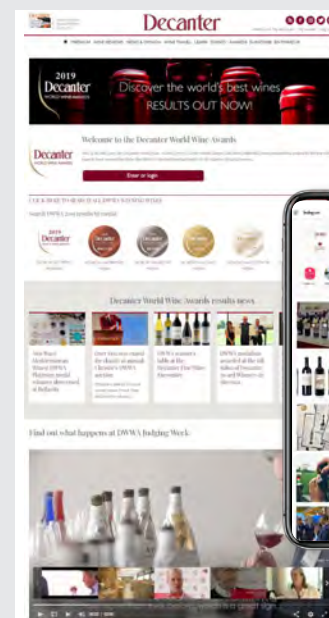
Decanter

2019 Decanter WORLD WINE AWARDS

Discover the world's best wines
RESULTS OUT NOW!

Welcome to the Decanter World Wine Awards

Decanter

Enter or login

Search DWWA 2019 results by medal

2019 Decanter

Decanter World Wine Awards results news

Find out what happens at DWWA Judging Week